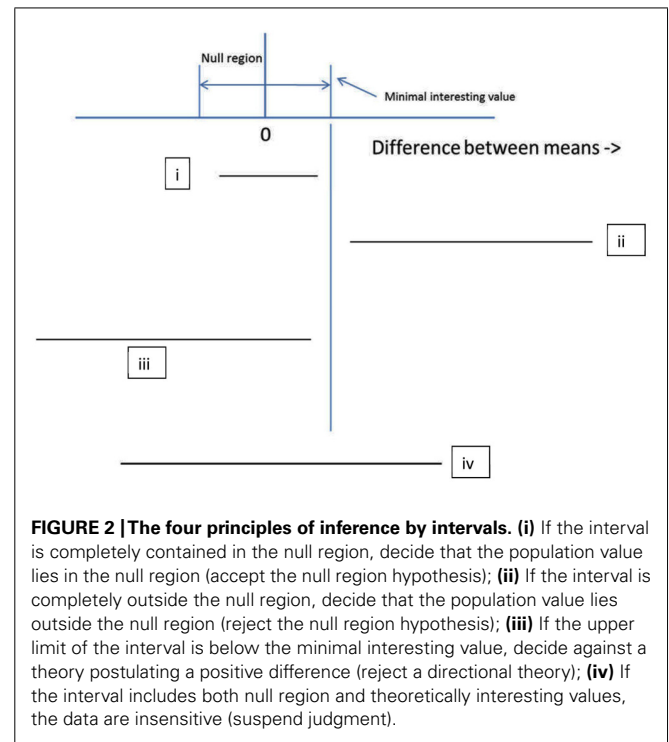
Null region

Minimal interesting value

0

Difference between means ->

i

ii

iii

iv

**FIGURE 2 | The four principles of inference by intervals. (i)** If the interval is completely contained in the null region, decide that the population value lies in the null region (accept the null region hypothesis); **(ii)** If the interval is completely outside the null region, decide that the population value lies outside the null region (reject the null region hypothesis); **(iii)** If the upper limit of the interval is below the minimal interesting value, decide against a theory postulating a positive difference (reject a directional theory); **(iv)** If the interval includes both null region and theoretically interesting values, the data are insensitive (suspend judgment).